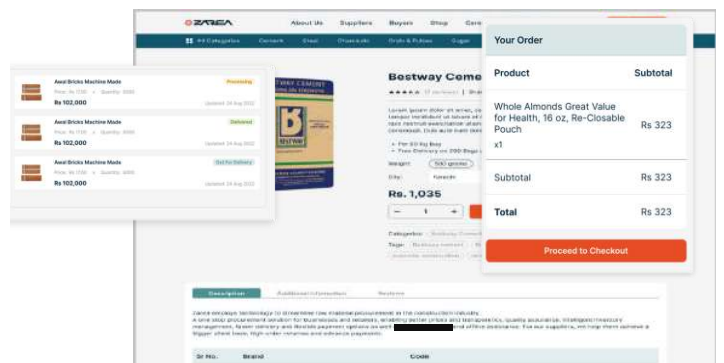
ZAREA

About Us Suppliers Buyers Shop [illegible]

All Categories Cement Steel Chemicals Grain & Pulses Sugar

Awal Bricks Machine Made
Price: Rs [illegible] Quantity: 3000
Rs 102,000
Processing
Updated 24 Aug 2022

Awal Bricks Machine Made
Price: Rs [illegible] Quantity: 3000
Rs 102,000
Delivered
Updated 24 Aug 2022

Awal Bricks Machine Made
Price: Rs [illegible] Quantity: 3000
Rs 102,000
Out for Delivery
Updated 24 Aug 2022

Bestway Ceme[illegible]

Rs. 1,035

Your Order

| Product | Subtotal |
|---|---|
| Whole Almonds Great Value for Health, 16 oz, Re-Closable Pouch x1 | Rs 323 |
| Subtotal | Rs 323 |
| Total | Rs 323 |

Proceed to Checkout

Description Additional information Reviews

Sr No. Brand Code